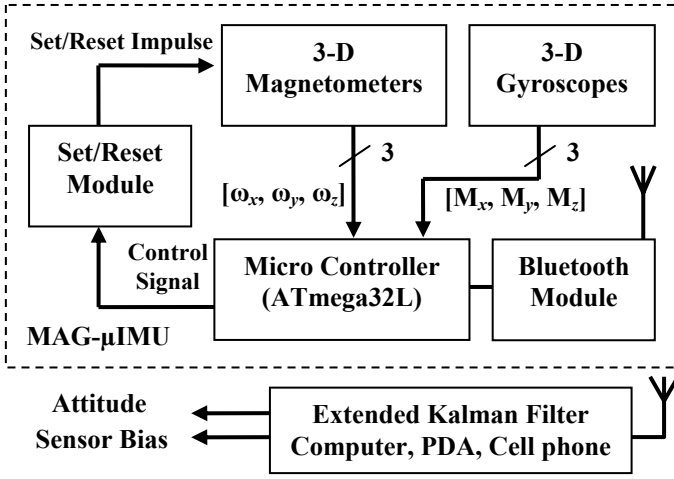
Set/Reset Impulse

3-D Magnetometers

3-D Gyroscopes

Set/Reset Module

3

$[\omega_x, \omega_y, \omega_z]$

3

$[M_x, M_y, M_z]$

Control Signal

Micro Controller (ATmega32L)

Bluetooth Module

MAG-μIMU

Attitude

Sensor Bias

Extended Kalman Filter
Computer, PDA, Cell phone